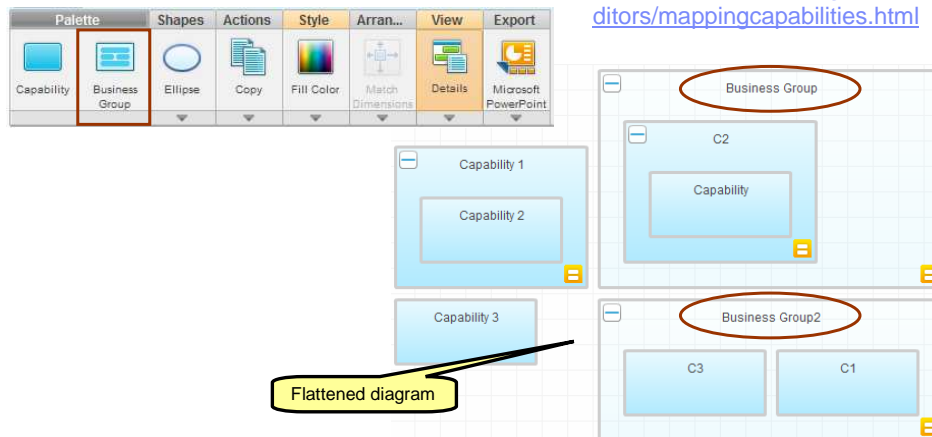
ditors/mappingcapabilities.html

| Palette | | Shapes | Actions | Style | Arran... | View | Export |
|---|---|---|---|---|---|---|---|
| Capability | Business Group | Ellipse | Copy | Fill Color | Match Dimensions | Details | Microsoft PowerPoint |

Capability 1

Capability 2

Capability 3

Business Group

C2

Capability

Business Group2

C3

C1

Flattened diagram